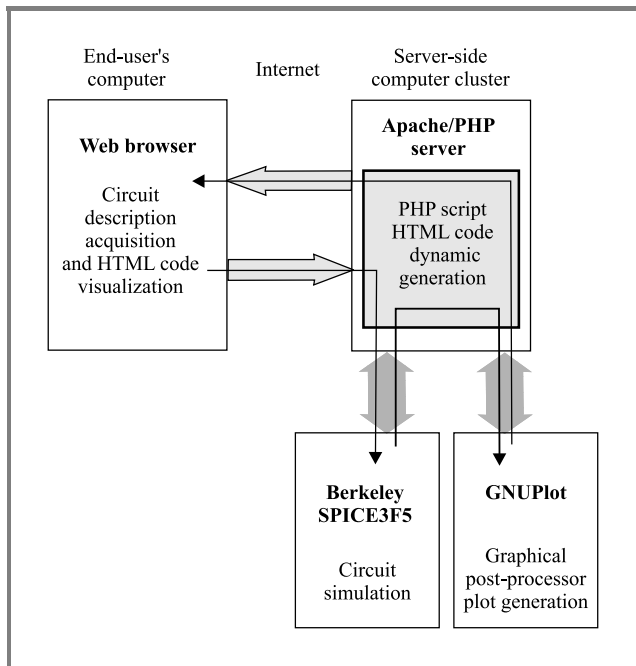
End-user's computer

Internet

Server-side computer cluster

Web browser

Circuit description acquisition and HTML code visualization

Apache/PHP server

PHP script HTML code dynamic generation

Berkeley SPICE3F5

Circuit simulation

GNUPlot

Graphical post-processor plot generation